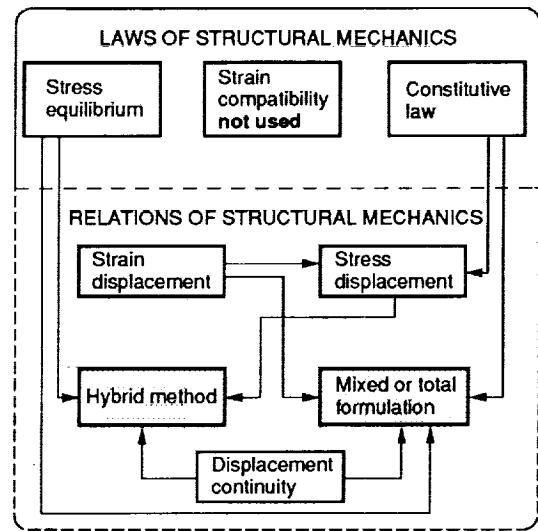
LAWS OF STRUCTURAL MECHANICS

Stress equilibrium

Strain compatibility **not used**

Constitutive law

RELATIONS OF STRUCTURAL MECHANICS

Strain displacement

Stress displacement

Hybrid method

Mixed or total formulation

Displacement continuity